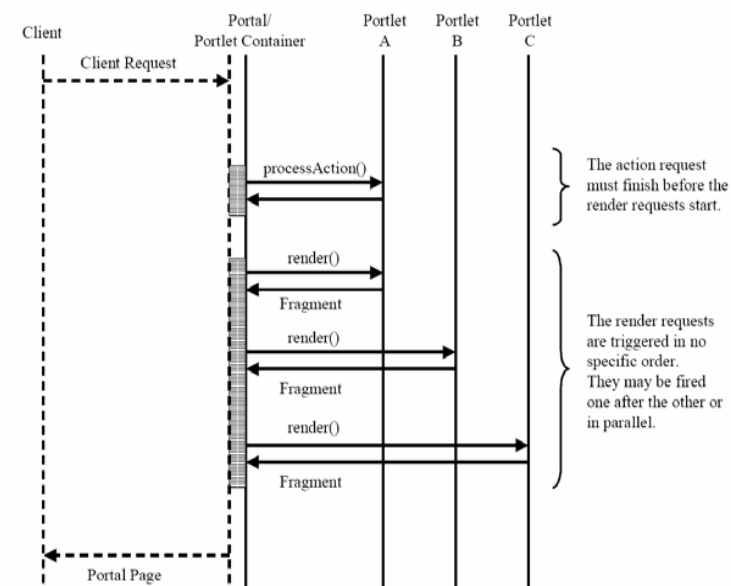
Client

Portal/
Portlet Container

Portlet
A

Portlet
B

Portlet
C

Client Request

processAction()

The action request must finish before the render requests start.

render()

Fragment

render()

Fragment

render()

Fragment

The render requests are triggered in no specific order.
They may be fired one after the other or in parallel.

Portal Page